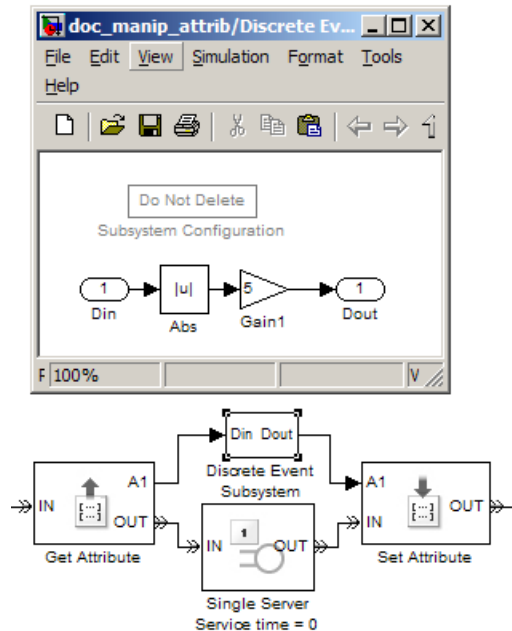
doc_manip_attrib/Discrete Ev...

File Edit View Simulation Format Tools Help

Do Not Delete
Subsystem Configuration

1
Din

|u|
Abs

5
Gain1

1
Dout

F 100% V

Din Dout
Discrete Event Subsystem

IN
A1
OUT
Get Attribute

1
IN
OUT
Single Server
Service time = 0

A1
IN
OUT
Set Attribute